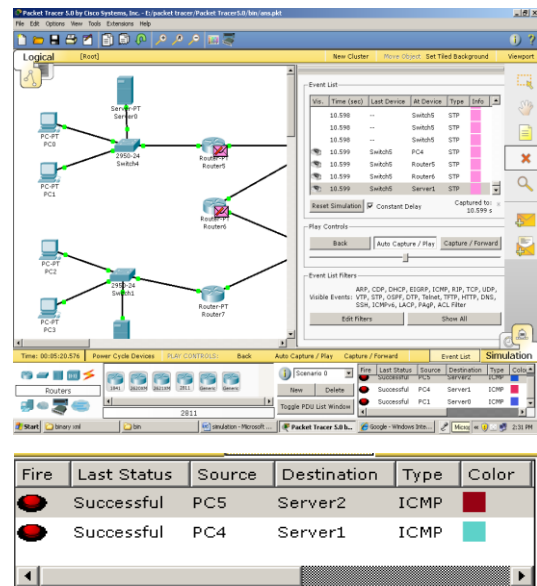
Packet Tracer 5.0 by Cisco Systems, Inc. - E:/packet tracer/Packet Tracer5.0/bin/ans.pkt

File Edit Options View Tools Extensions Help

Logical [Root] New Cluster Move Object Set Tiled Background Viewport

Server-PT Server0

PC-PT PC0

2950-24 Switch4

Router-PT Router5

PC-PT PC1

Router-PT Router6

PC-PT PC2

2950-24 Switch1

Router-PT Router7

PC-PT PC3

Event List

| Vis. | Time (sec) | Last Device | At Device | Type | Info |
|---|---|---|---|---|---|
| | 10.598 | -- | Switch5 | STP | |
| | 10.598 | -- | Switch5 | STP | |
| | 10.598 | -- | Switch5 | STP | |
| | 10.599 | Switch5 | PC4 | STP | |
| | 10.599 | Switch5 | Router5 | STP | |
| | 10.599 | Switch5 | Router6 | STP | |
| | 10.599 | Switch5 | Server1 | STP | |

Reset Simulation Constant Delay Captured to: 10.599 s

Play Controls

Back Auto Capture / Play Capture / Forward

Event List Filters

Visible Events: ARP, CDP, DHCP, EIGRP, ICMP, RIP, TCP, UDP, VTP, STP, OSPF, DTP, Telnet, TFTP, HTTP, DNS, SSH, ICMPv6, LACP, PAgP, ACL Filter

Edit Filters Show All

Time: 00:05:20.576 Power Cycle Devices PLAY CONTROLS: Back Auto Capture / Play Capture / Forward Event List Simulation

Routers

1841 2620XM 2621XM 2811 Generic Generic

2811

Scenario 0

New Delete

Toggle PDU List Window

| Fire | Last Status | Source | Destination | Type | Colo |
|---|---|---|---|---|---|
| | Successful | PC5 | Server2 | ICMP | |
| | Successful | PC4 | Server1 | ICMP | |
| | Successful | PC1 | Server0 | ICMP | |

Start binary xml bin simulation - Microsoft ... Packet Tracer 5.0 b... Google - Windows Inte... Micro 2:31 PM

| Fire | Last Status | Source | Destination | Type | Color |
|---|---|---|---|---|---|
| | Successful | PC5 | Server2 | ICMP | |
| | Successful | PC4 | Server1 | ICMP | |